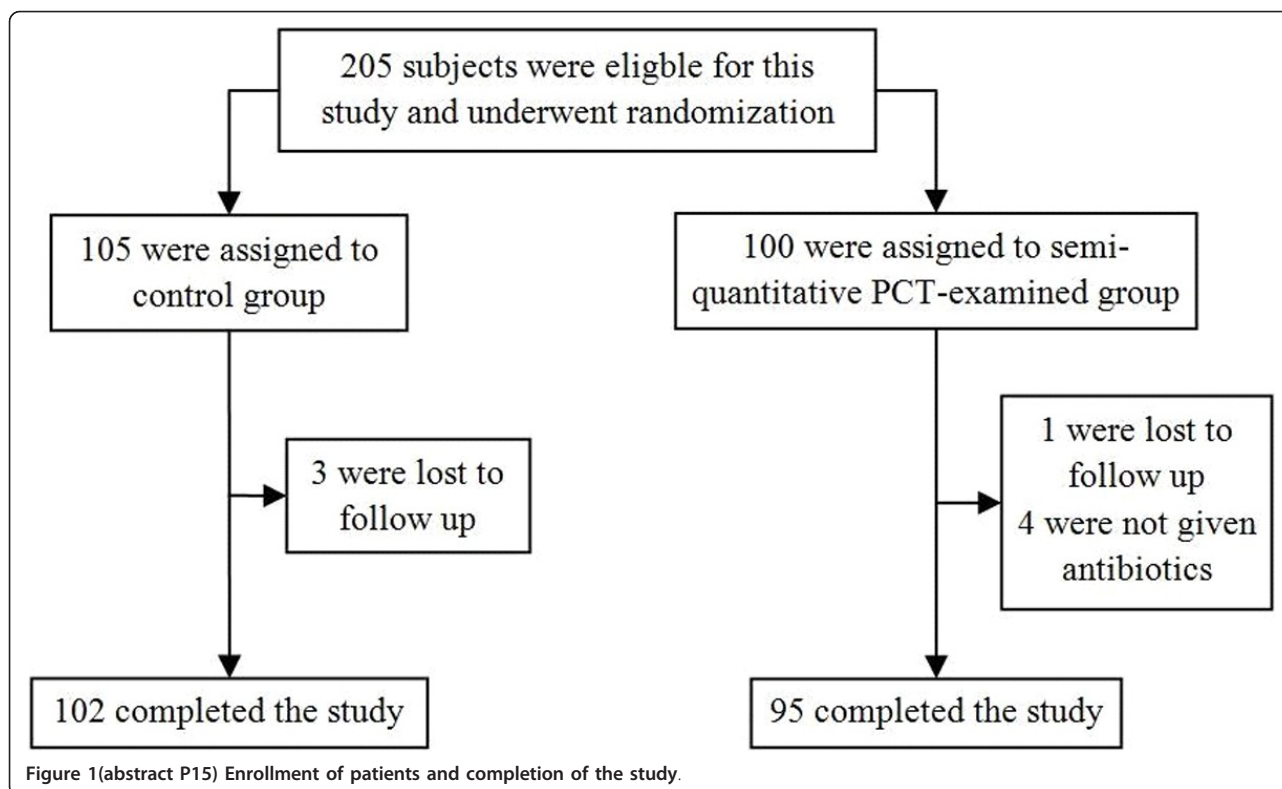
205 subjects were eligible for this study and underwent randomization

105 were assigned to control group

100 were assigned to semi-quantitative PCT-examined group

3 were lost to follow up

1 were lost to follow up
4 were not given antibiotics

102 completed the study

95 completed the study

Figure 1(abstract P15) Enrollment of patients and completion of the study.